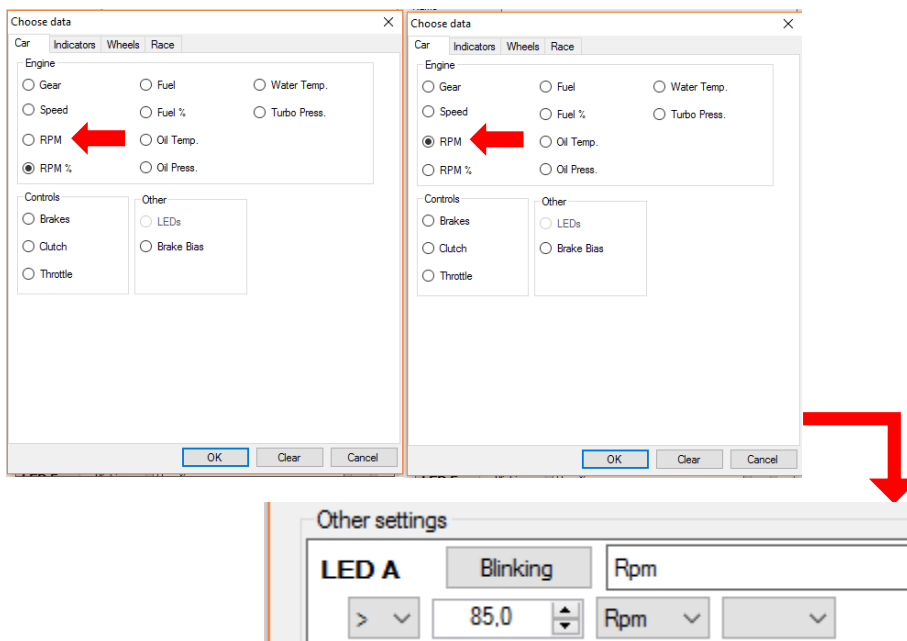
Choose data

Car | Indicators | Wheels | Race

Engine

Gear
Speed
RPM
RPM %

Fuel
Fuel %
Oil Temp.
Oil Press.

Water Temp.
Turbo Press.

Controls

Brakes
Clutch
Throttle

Other

LEDs
Brake Bias

OK | Clear | Cancel

Choose data

Car | Indicators | Wheels | Race

Engine

Gear
Speed
RPM
RPM %

Fuel
Fuel %
Oil Temp.
Oil Press.

Water Temp.
Turbo Press.

Controls

Brakes
Clutch
Throttle

Other

LEDs
Brake Bias

OK | Clear | Cancel

Other settings

LED A | Blinking | Rpm

> | 85,0 | Rpm